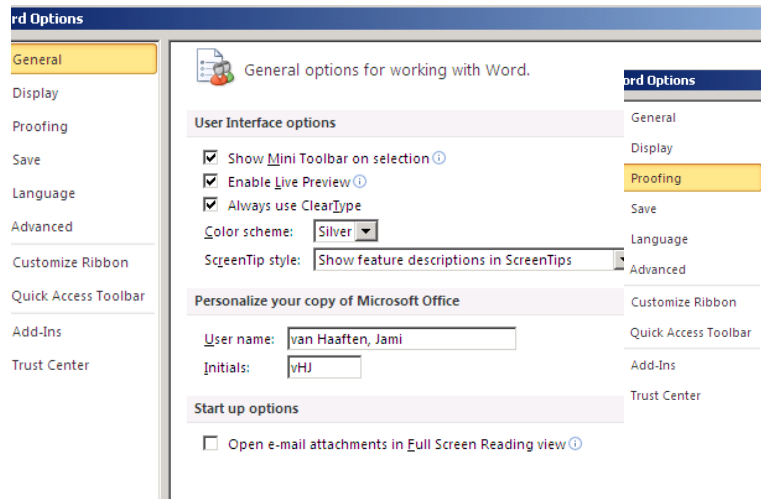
rd Options

General
Display
Proofing
Save
Language
Advanced
Customize Ribbon
Quick Access Toolbar
Add-Ins
Trust Center

General options for working with Word.

User Interface options

Show Mini Toolbar on selection
Enable Live Preview
Always use ClearType
Color scheme: Silver
ScreenTip style: Show feature descriptions in ScreenTips

Personalize your copy of Microsoft Office

User name: van Haaften, Jami
Initials: vHJ

Start up options

Open e-mail attachments in Full Screen Reading view

rd Options

General
Display
Proofing
Save
Language
Advanced
Customize Ribbon
Quick Access Toolbar
Add-Ins
Trust Center